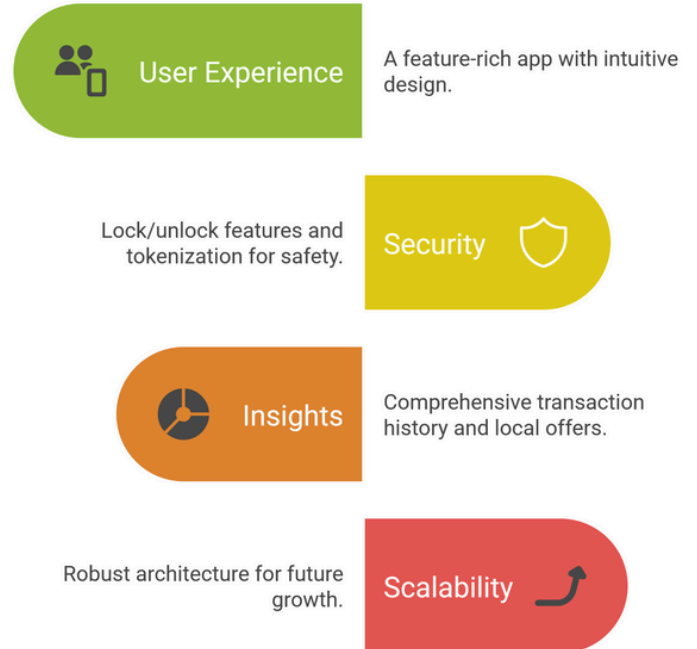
User Experience

A feature-rich app with intuitive design.

Lock/unlock features and tokenization for safety.

Security

Insights

Comprehensive transaction history and local offers.

Robust architecture for future growth.

Scalability